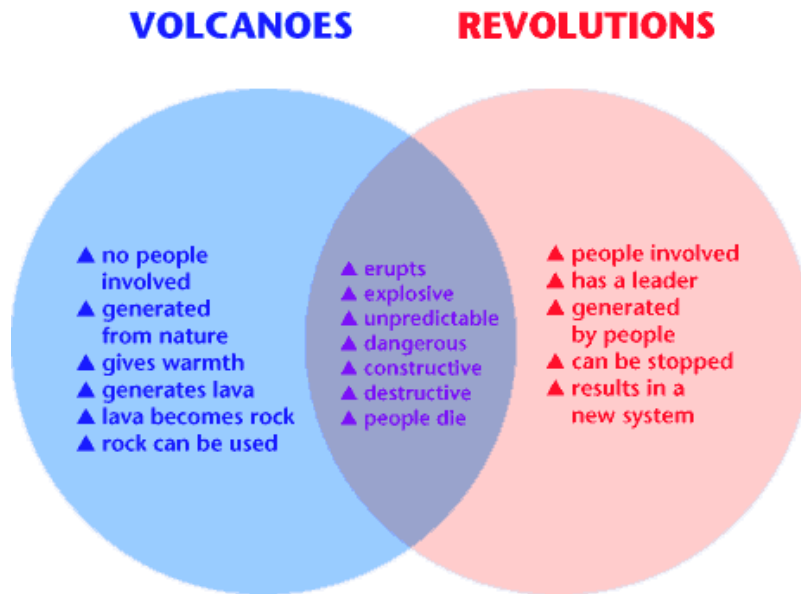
VOLCANOES REVOLUTIONS

▲ no people involved
▲ generated from nature
▲ gives warmth
▲ generates lava
▲ lava becomes rock
▲ rock can be used

▲ erupts
▲ explosive
▲ unpredictable
▲ dangerous
▲ constructive
▲ destructive
▲ people die

▲ people involved
▲ has a leader
▲ generated by people
▲ can be stopped
▲ results in a new system